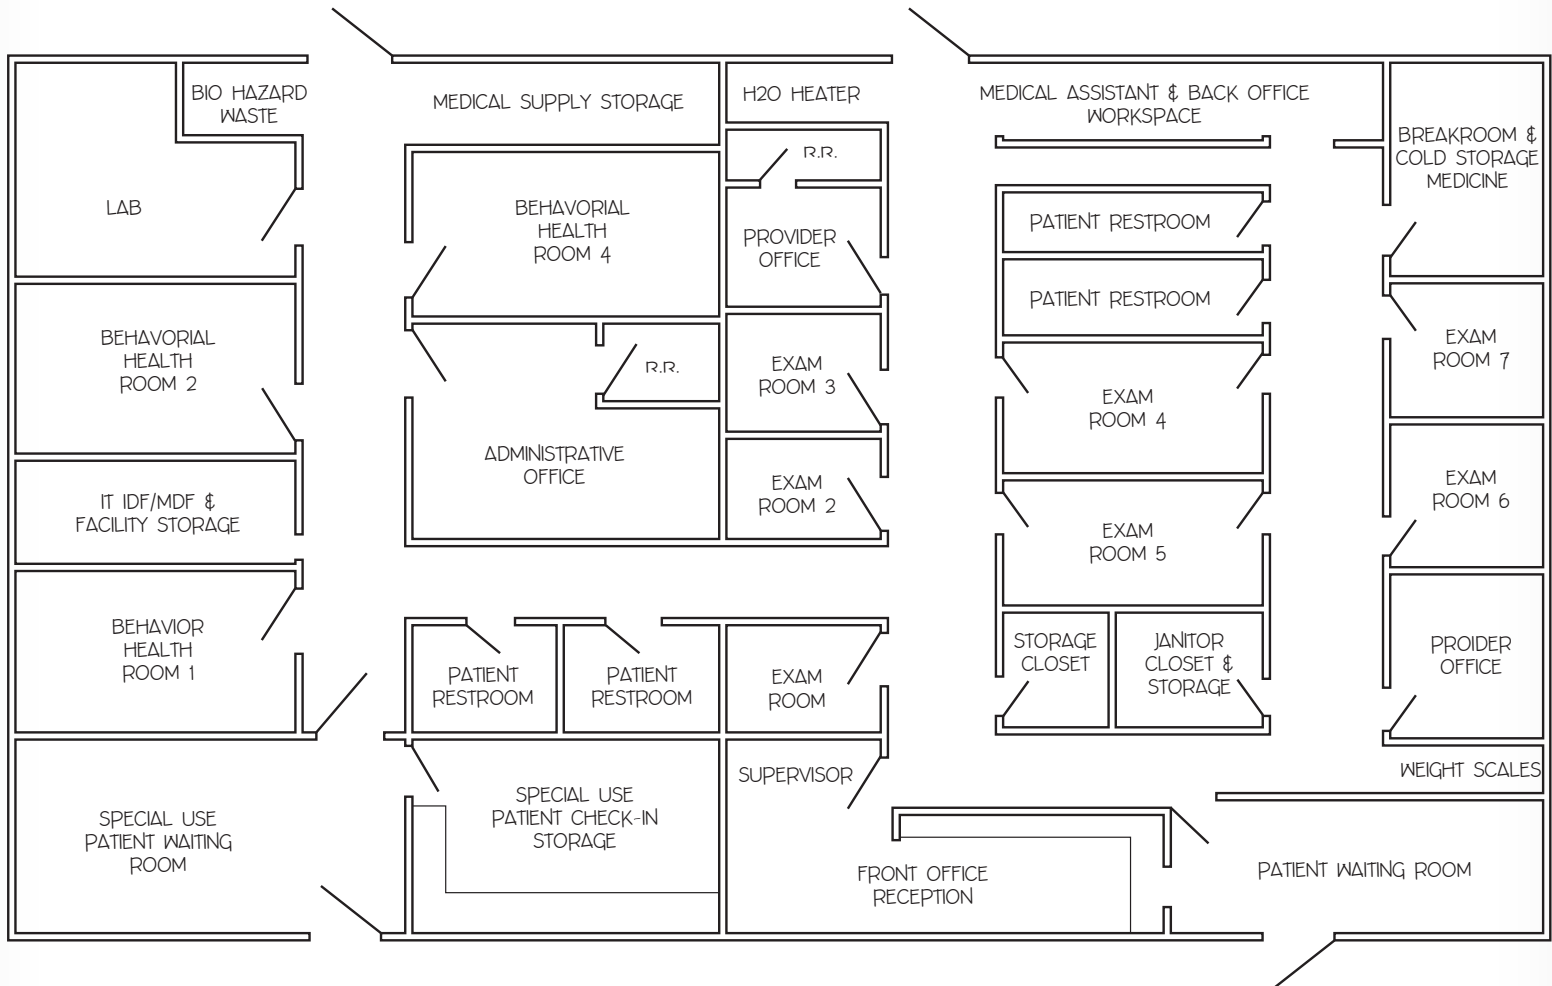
BIO HAZARD WASTE

LAB

BEHAVORIAL HEALTH ROOM 2

IT IDF/MDF & FACILITY STORAGE

BEHAVIOR HEALTH ROOM 1

SPECIAL USE PATIENT WAITING ROOM

MEDICAL SUPPLY STORAGE

BEHAVORIAL HEALTH ROOM 4

R.R.

ADMINISTRATIVE OFFICE

PATIENT RESTROOM

PATIENT RESTROOM

SPECIAL USE PATIENT CHECK-IN STORAGE

H2O HEATER

R.R.

PROVIDER OFFICE

EXAM ROOM 3

EXAM ROOM 2

EXAM ROOM

SUPERVISOR

FRONT OFFICE RECEPTION

MEDICAL ASSISTANT & BACK OFFICE WORKSPACE

PATIENT RESTROOM

PATIENT RESTROOM

EXAM ROOM 4

EXAM ROOM 5

STORAGE CLOSET

JANITOR CLOSET & STORAGE

BREAKROOM & COLD STORAGE MEDICINE

EXAM ROOM 7

EXAM ROOM 6

PROIDER OFFICE

WEIGHT SCALES

PATIENT WAITING ROOM